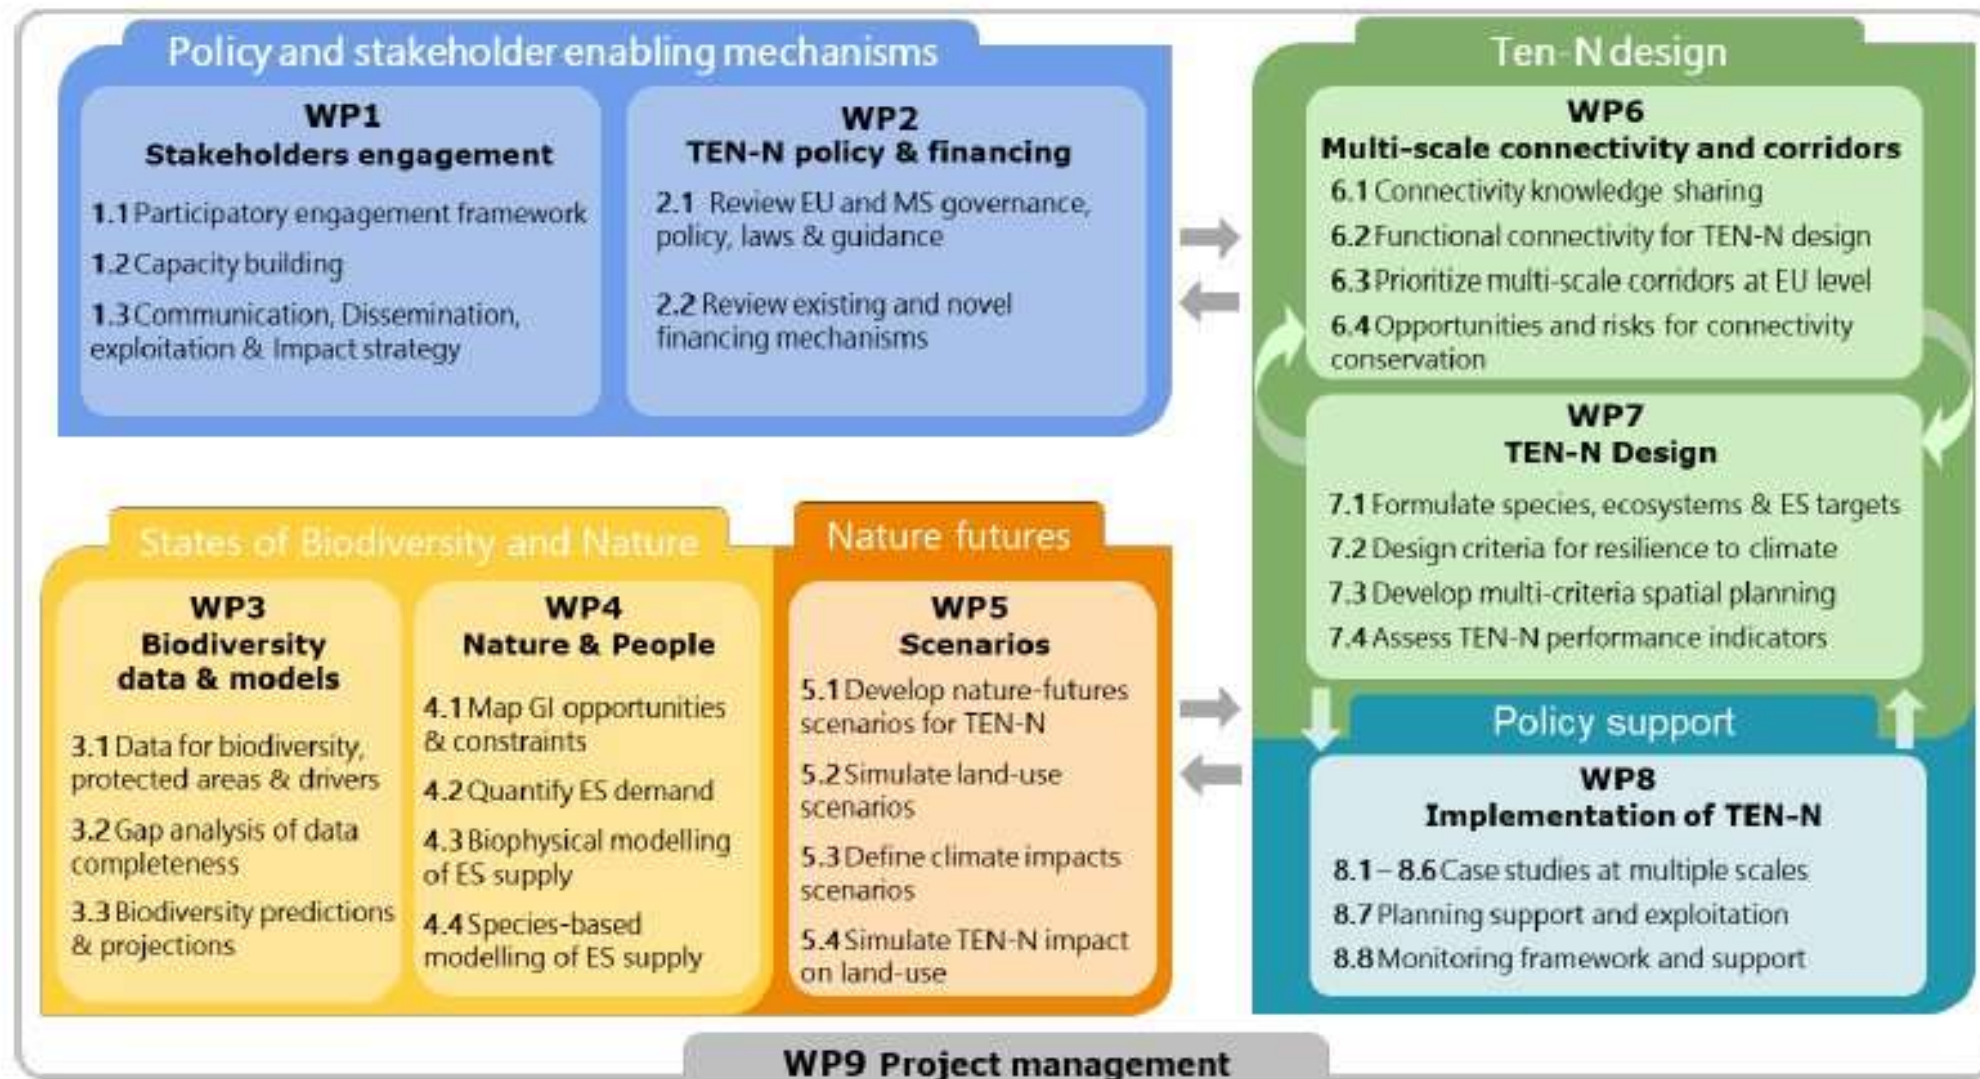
Policy and stakeholder enabling mechanisms

WP1
Stakeholders engagement

1.1 Participatory engagement framework

1.2 Capacity building

1.3 Communication, Dissemination, exploitation & Impact strategy

WP2
TEN-N policy & financing

2.1 Review EU and MS governance, policy, laws & guidance

2.2 Review existing and novel financing mechanisms

Ten-N design

WP6
Multi-scale connectivity and corridors

6.1 Connectivity knowledge sharing

6.2 Functional connectivity for TEN-N design

6.3 Prioritize multi-scale corridors at EU level

6.4 Opportunities and risks for connectivity conservation

WP7
TEN-N Design

7.1 Formulate species, ecosystems & ES targets

7.2 Design criteria for resilience to climate

7.3 Develop multi-criteria spatial planning

7.4 Assess TEN-N performance indicators

States of Biodiversity and Nature

WP3
Biodiversity data & models

3.1 Data for biodiversity, protected areas & drivers

3.2 Gap analysis of data completeness

3.3 Biodiversity predictions & projections

WP4
Nature & People

4.1 Map GI opportunities & constraints

4.2 Quantify ES demand

4.3 Biophysical modelling of ES supply

4.4 Species-based modelling of ES supply

Nature futures

WP5
Scenarios

5.1 Develop nature-futures scenarios for TEN-N

5.2 Simulate land-use scenarios

5.3 Define climate impacts scenarios

5.4 Simulate TEN-N impact on land-use

Policy support

WP8
Implementation of TEN-N

8.1 – 8.6 Case studies at multiple scales

8.7 Planning support and exploitation

8.8 Monitoring framework and support

WP9 Project management